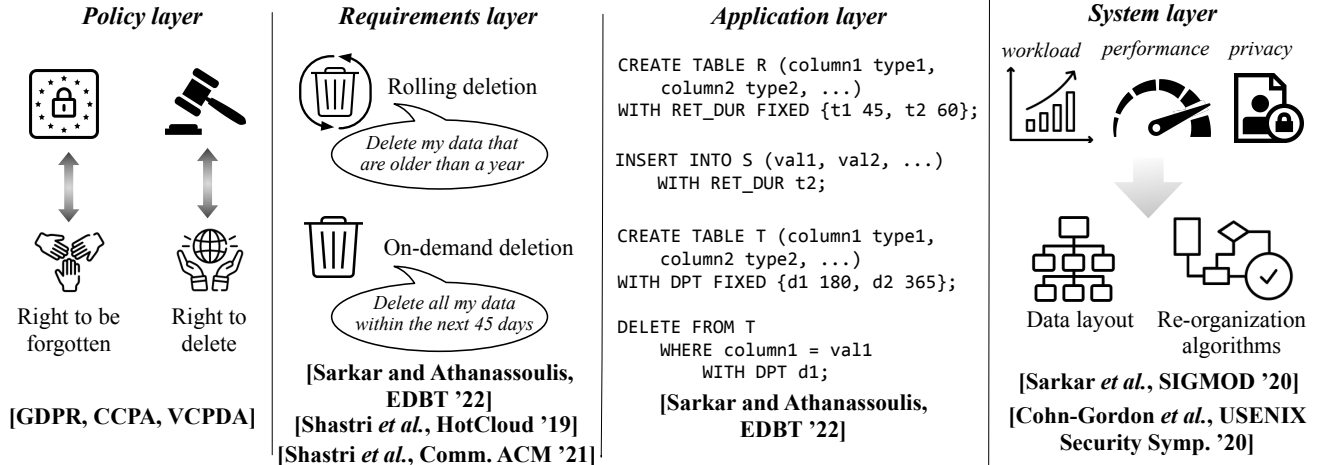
*Policy layer*

Right to be forgotten

Right to delete

**[GDPR, CCPA, VCPDA]**

*Requirements layer*

Rolling deletion

*Delete my data that are older than a year*

On-demand deletion

*Delete all my data within the next 45 days*

**[Sarkar and Athanassoulis, EDBT '22]**
**[Shastri *et al.*, HotCloud '19]**
**[Shastri *et al.*, Comm. ACM '21]**

*Application layer*

```
CREATE TABLE R (column1 type1,
    column2 type2, ...)
WITH RET_DUR FIXED {t1 45, t2 60};

INSERT INTO S (val1, val2, ...)
    WITH RET_DUR t2;

CREATE TABLE T (column1 type1,
    column2 type2, ...)
WITH DPT FIXED {d1 180, d2 365};

DELETE FROM T
    WHERE column1 = val1
        WITH DPT d1;
```

**[Sarkar and Athanassoulis, EDBT '22]**

*System layer*

*workload* *performance* *privacy*

Data layout

Re-organization algorithms

**[Sarkar *et al.*, SIGMOD '20]**
**[Cohn-Gordon *et al.*, USENIX Security Symp. '20]**